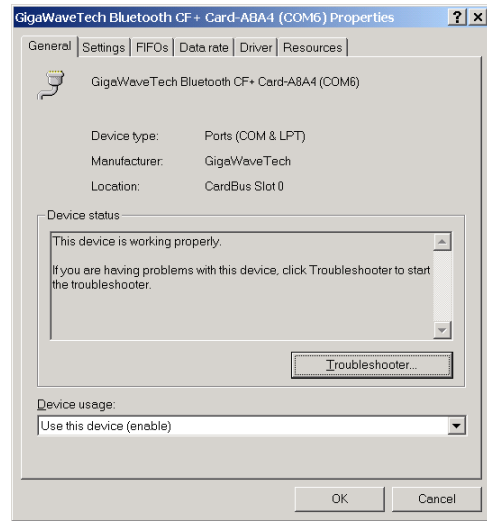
GigaWaveTech Bluetooth CF+ Card-A8A4 (COM6) Properties
?
X

General | Settings | FIFOs | Data rate | Driver | Resources

GigaWaveTech Bluetooth CF+ Card-A8A4 (COM6)

Device type: Ports (COM & LPT)

Manufacturer: GigaWaveTech

Location: CardBus Slot 0

Device status

This device is working properly.

If you are having problems with this device, click Troubleshooter to start the troubleshooter.

Troubleshooter...

Device usage:

Use this device (enable)

OK
Cancel